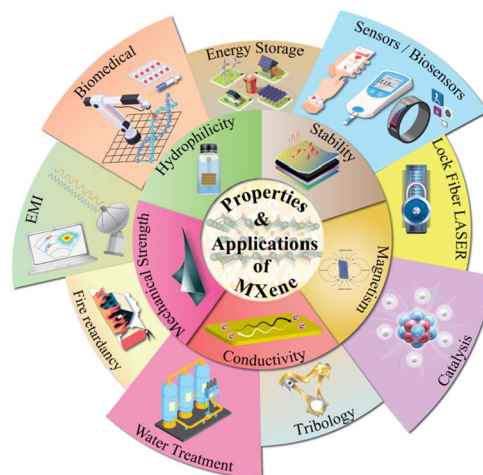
Properties & Applications of MXene

Hydrophilicity

Stability

Magnetism

Conductivity

Mechanical Strength

Energy Storage

Sensors / Biosensors

Lock Fiber LASER

Catalysis

Tribology

Water Treatment

Fire retardancy

EMI

Biomedical